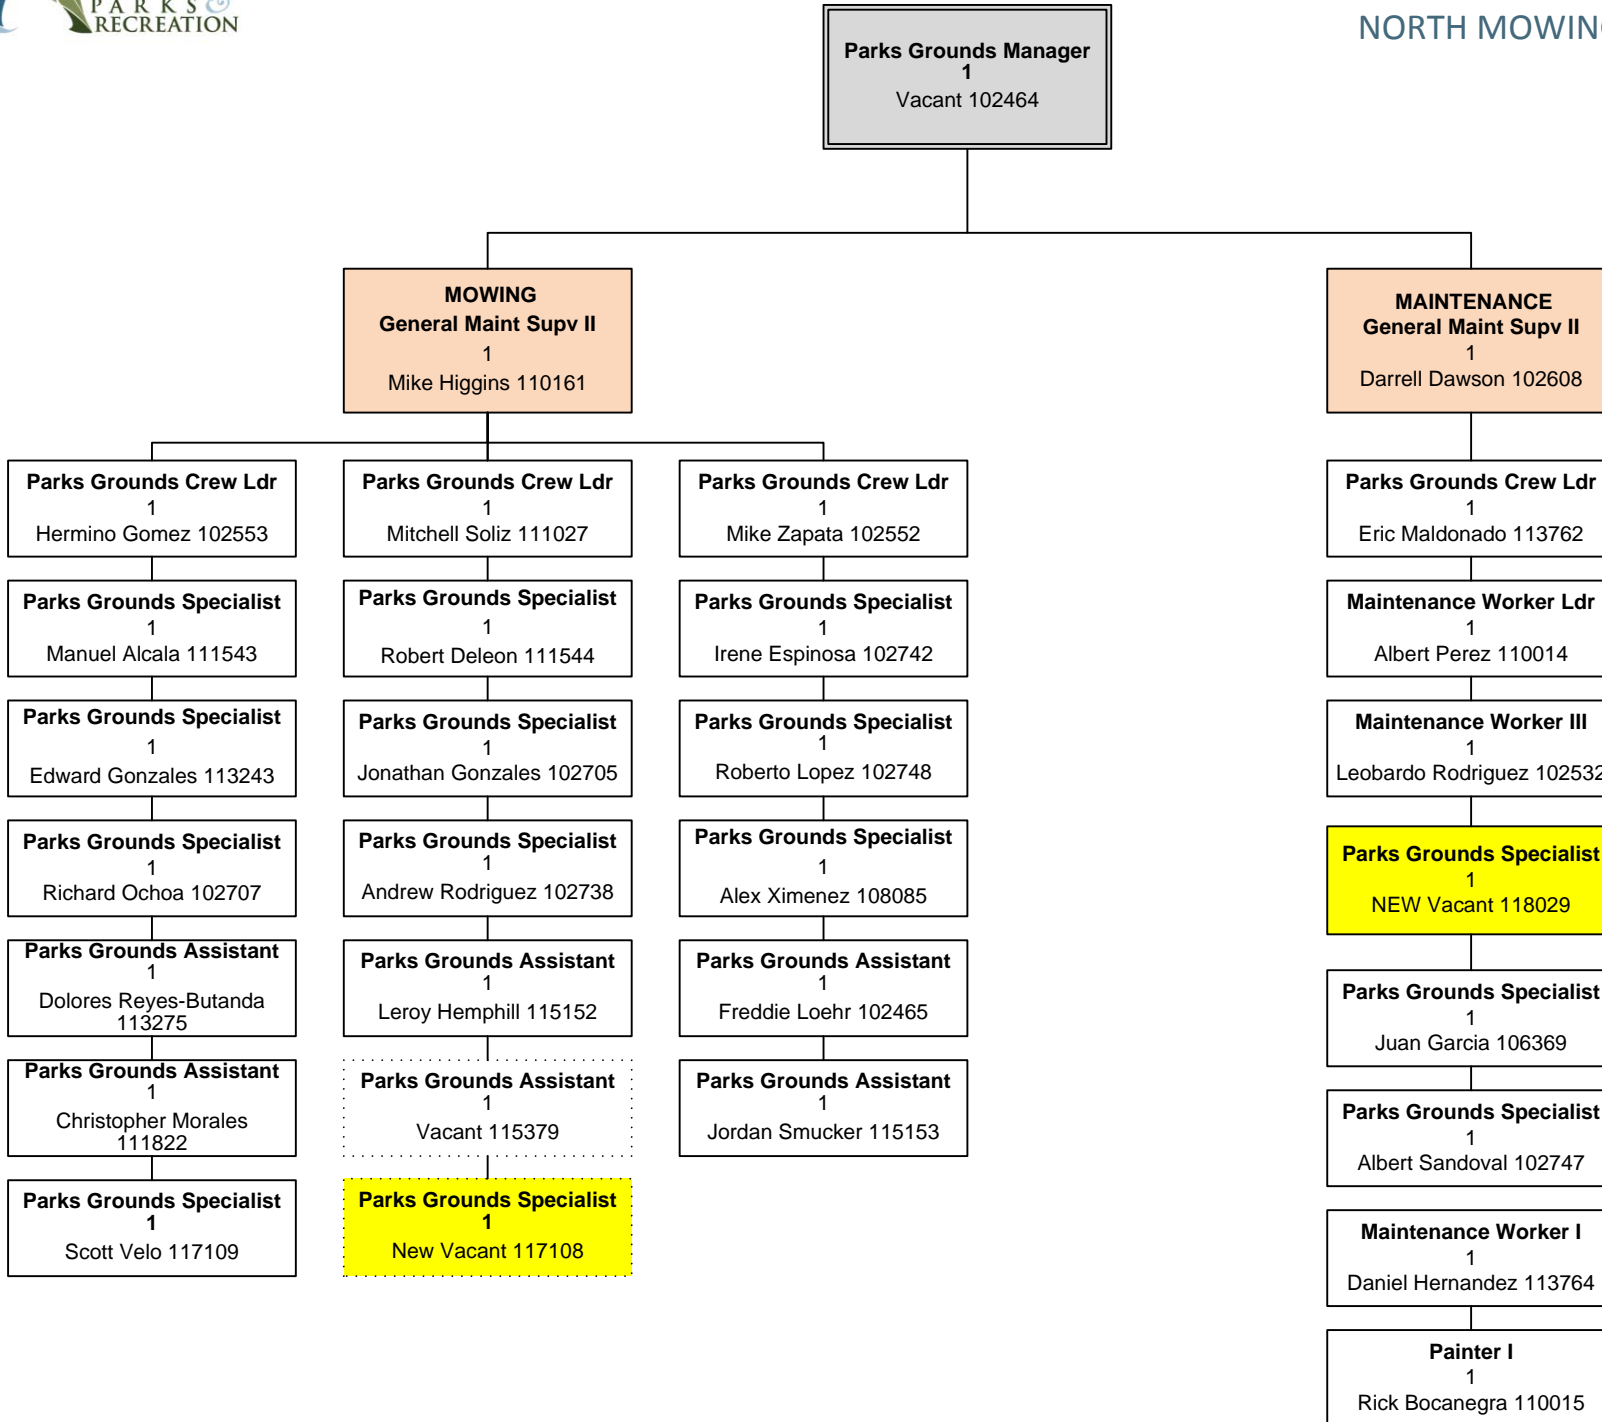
PARKS & RECREATION

NORTH MOWIN

Parks Grounds Manager
1
Vacant 102464

MOWING
General Maint Supv II
1
Mike Higgins 110161

MAINTENANCE
General Maint Supv II
1
Darrell Dawson 102608

Parks Grounds Crew Ldr
1
Hermino Gomez 102553

Parks Grounds Specialist
1
Manuel Alcala 111543

Parks Grounds Specialist
1
Edward Gonzales 113243

Parks Grounds Specialist
1
Richard Ochoa 102707

Parks Grounds Assistant
1
Dolores Reyes-Butanda 113275

Parks Grounds Assistant
1
Christopher Morales 111822

Parks Grounds Specialist
1
Scott Velo 117109

Parks Grounds Crew Ldr
1
Mitchell Soliz 111027

Parks Grounds Specialist
1
Robert Deleon 111544

Parks Grounds Specialist
1
Jonathan Gonzales 102705

Parks Grounds Specialist
1
Andrew Rodriguez 102738

Parks Grounds Assistant
1
Leroy Hemphill 115152

Parks Grounds Assistant
1
Vacant 115379

Parks Grounds Specialist
1
New Vacant 117108

Parks Grounds Crew Ldr
1
Mike Zapata 102552

Parks Grounds Specialist
1
Irene Espinosa 102742

Parks Grounds Specialist
1
Roberto Lopez 102748

Parks Grounds Specialist
1
Alex Ximenez 108085

Parks Grounds Assistant
1
Freddie Loehr 102465

Parks Grounds Assistant
1
Jordan Smucker 115153

Parks Grounds Crew Ldr
1
Eric Maldonado 113762

Maintenance Worker Ldr
1
Albert Perez 110014

Maintenance Worker III
1
Leobardo Rodriguez 10253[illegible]

Parks Grounds Specialist
1
NEW Vacant 118029

Parks Grounds Specialist
1
Juan Garcia 106369

Parks Grounds Specialist
1
Albert Sandoval 102747

Maintenance Worker I
1
Daniel Hernandez 113764

Painter I
1
Rick Bocanegra 110015